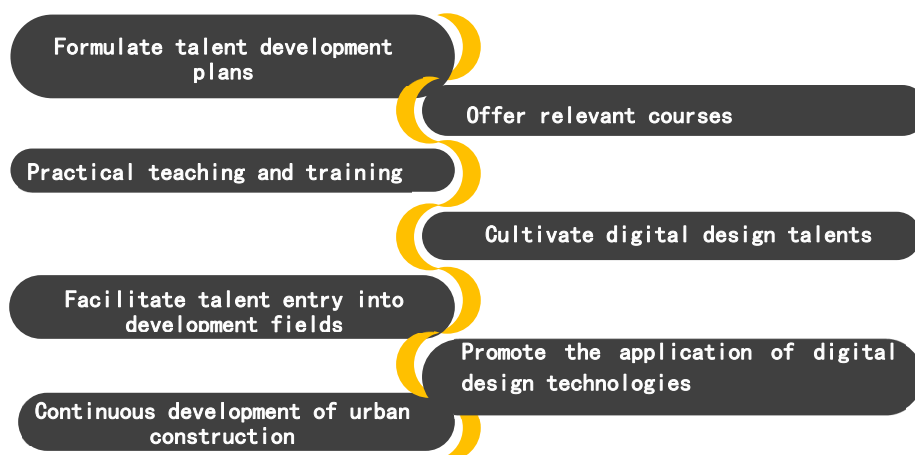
Formulate talent development plans

Offer relevant courses

Practical teaching and training

Cultivate digital design talents

Facilitate talent entry into development fields

Promote the application of digital design technologies

Continuous development of urban construction